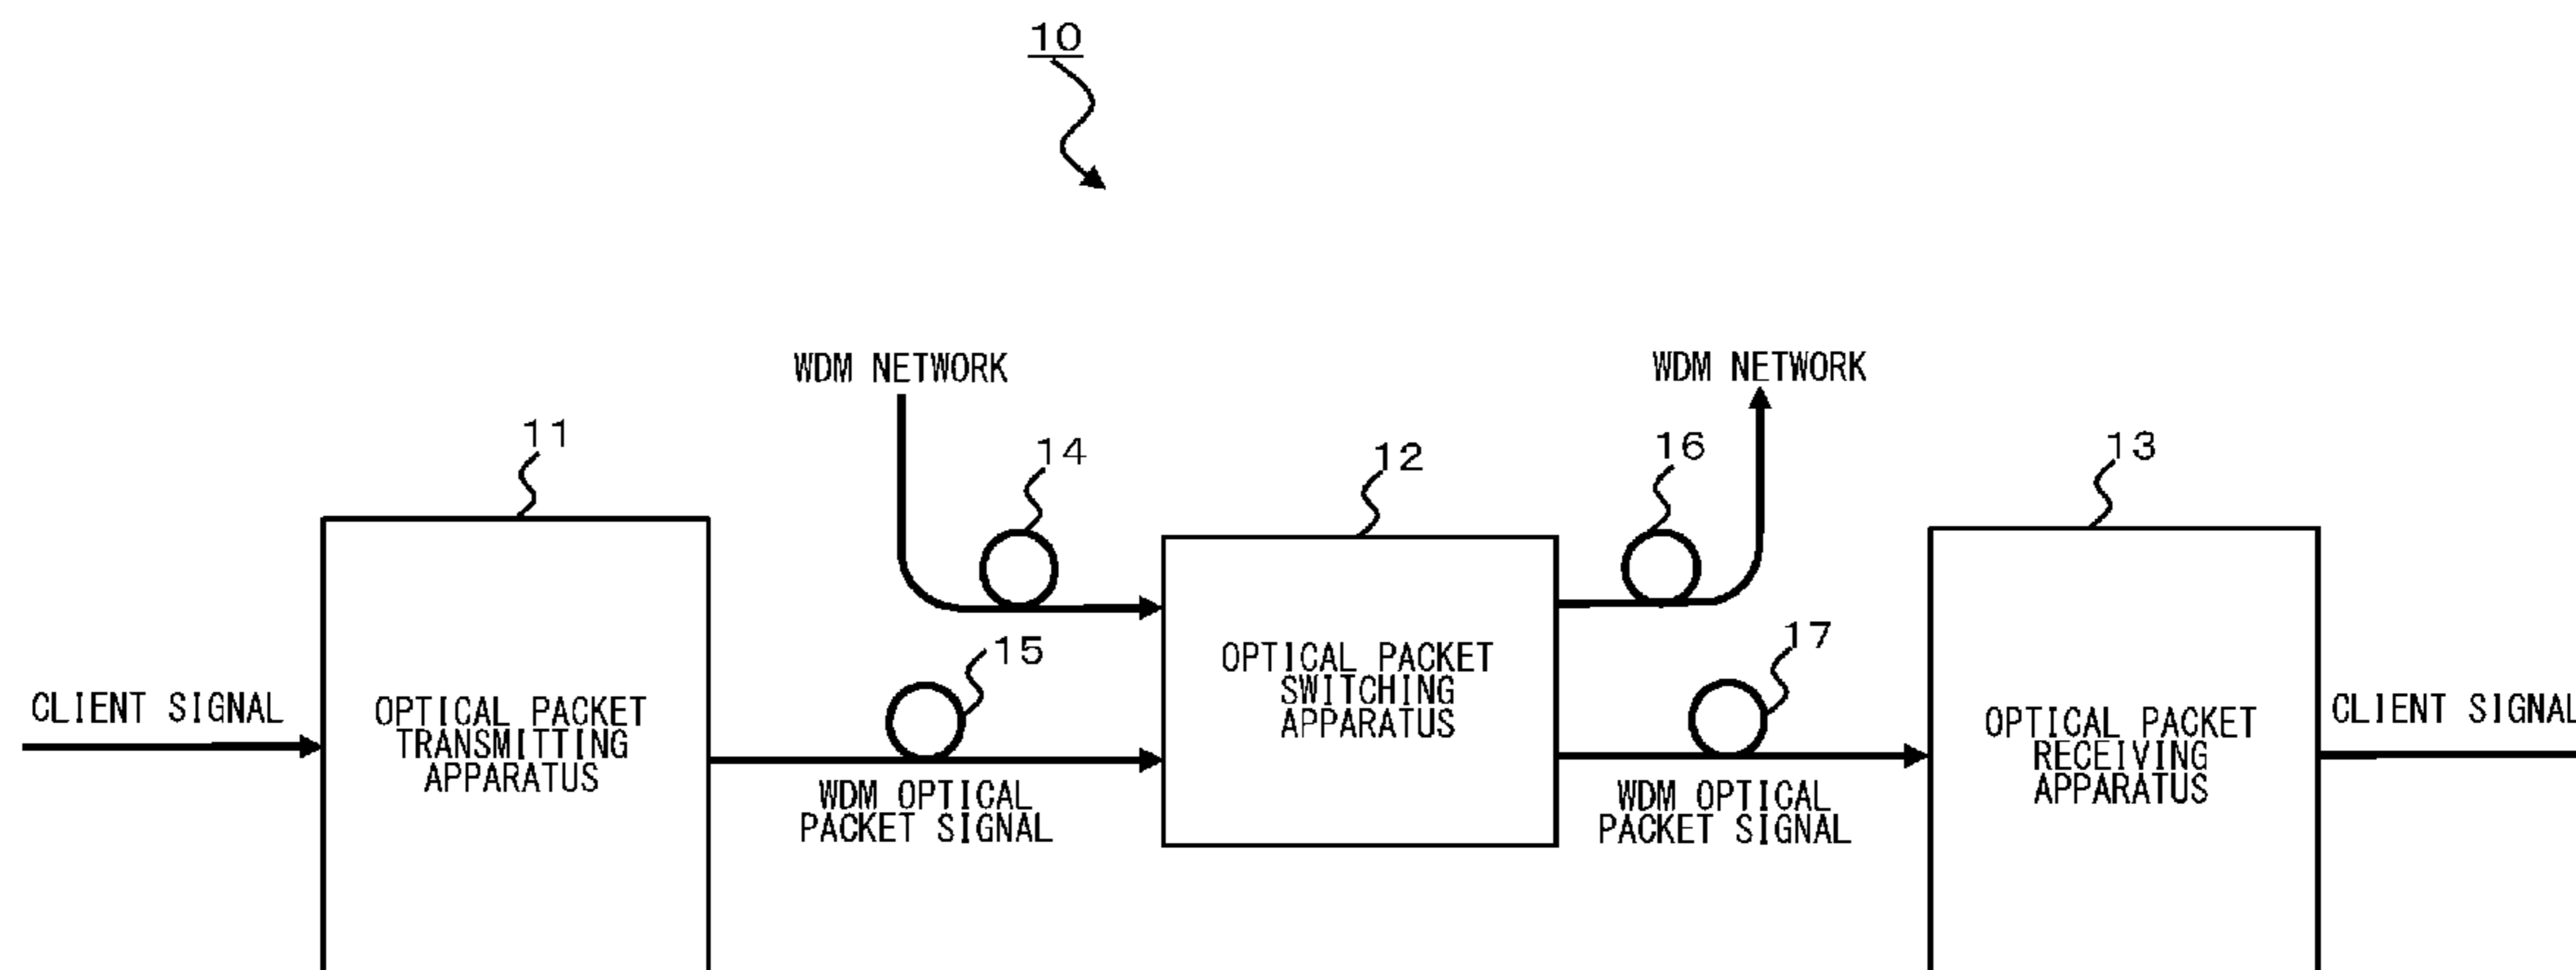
10

WDM NETWORK

WDM NETWORK

11

14

12

16

13

15

17

CLIENT SIGNAL

OPTICAL PACKET TRANSMITTING APPARATUS

WDM OPTICAL PACKET SIGNAL

OPTICAL PACKET SWITCHING APPARATUS

WDM OPTICAL PACKET SIGNAL

OPTICAL PACKET RECEIVING APPARATUS

CLIENT SIGNAL